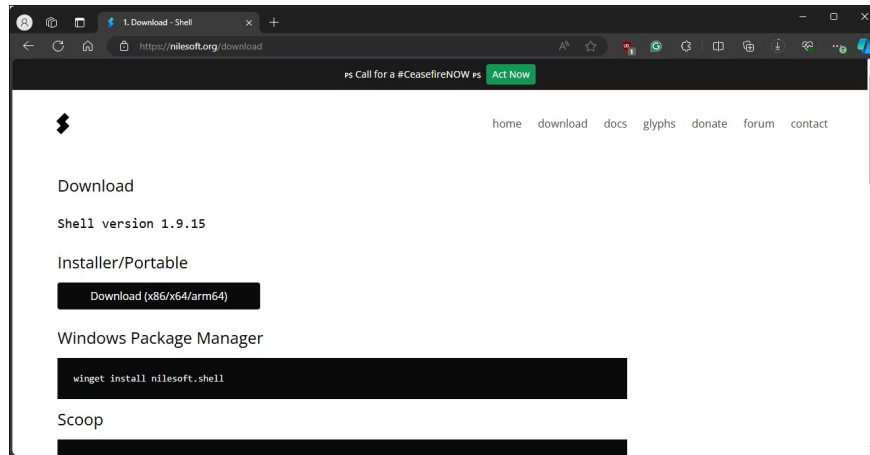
1. Download - Shell

https://nilesoft.org/download

PS Call for a #CeasefireNOW PS Act Now

home download docs glyphs donate forum contact

Download

Shell version 1.9.15

Installer/Portable

Download (x86/x64/arm64)

Windows Package Manager

winget install nilesoft.shell

Scoop